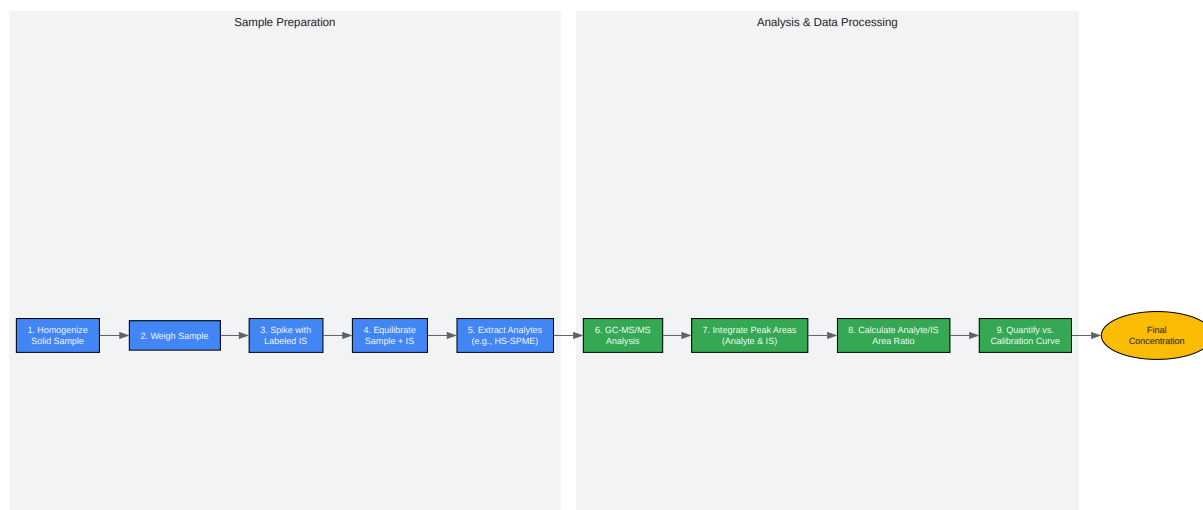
Sample Preparation

1. Homogenize Solid Sample

2. Weigh Sample

3. Spike with Labeled IS

4. Equilibrate Sample + IS

5. Extract Analytes (e.g., HS-SPME)

Analysis & Data Processing

6. GC-MS/MS Analysis

7. Integrate Peak Areas (Analyte & IS)

8. Calculate Analyte/IS Area Ratio

9. Quantify vs. Calibration Curve

Final Concentration